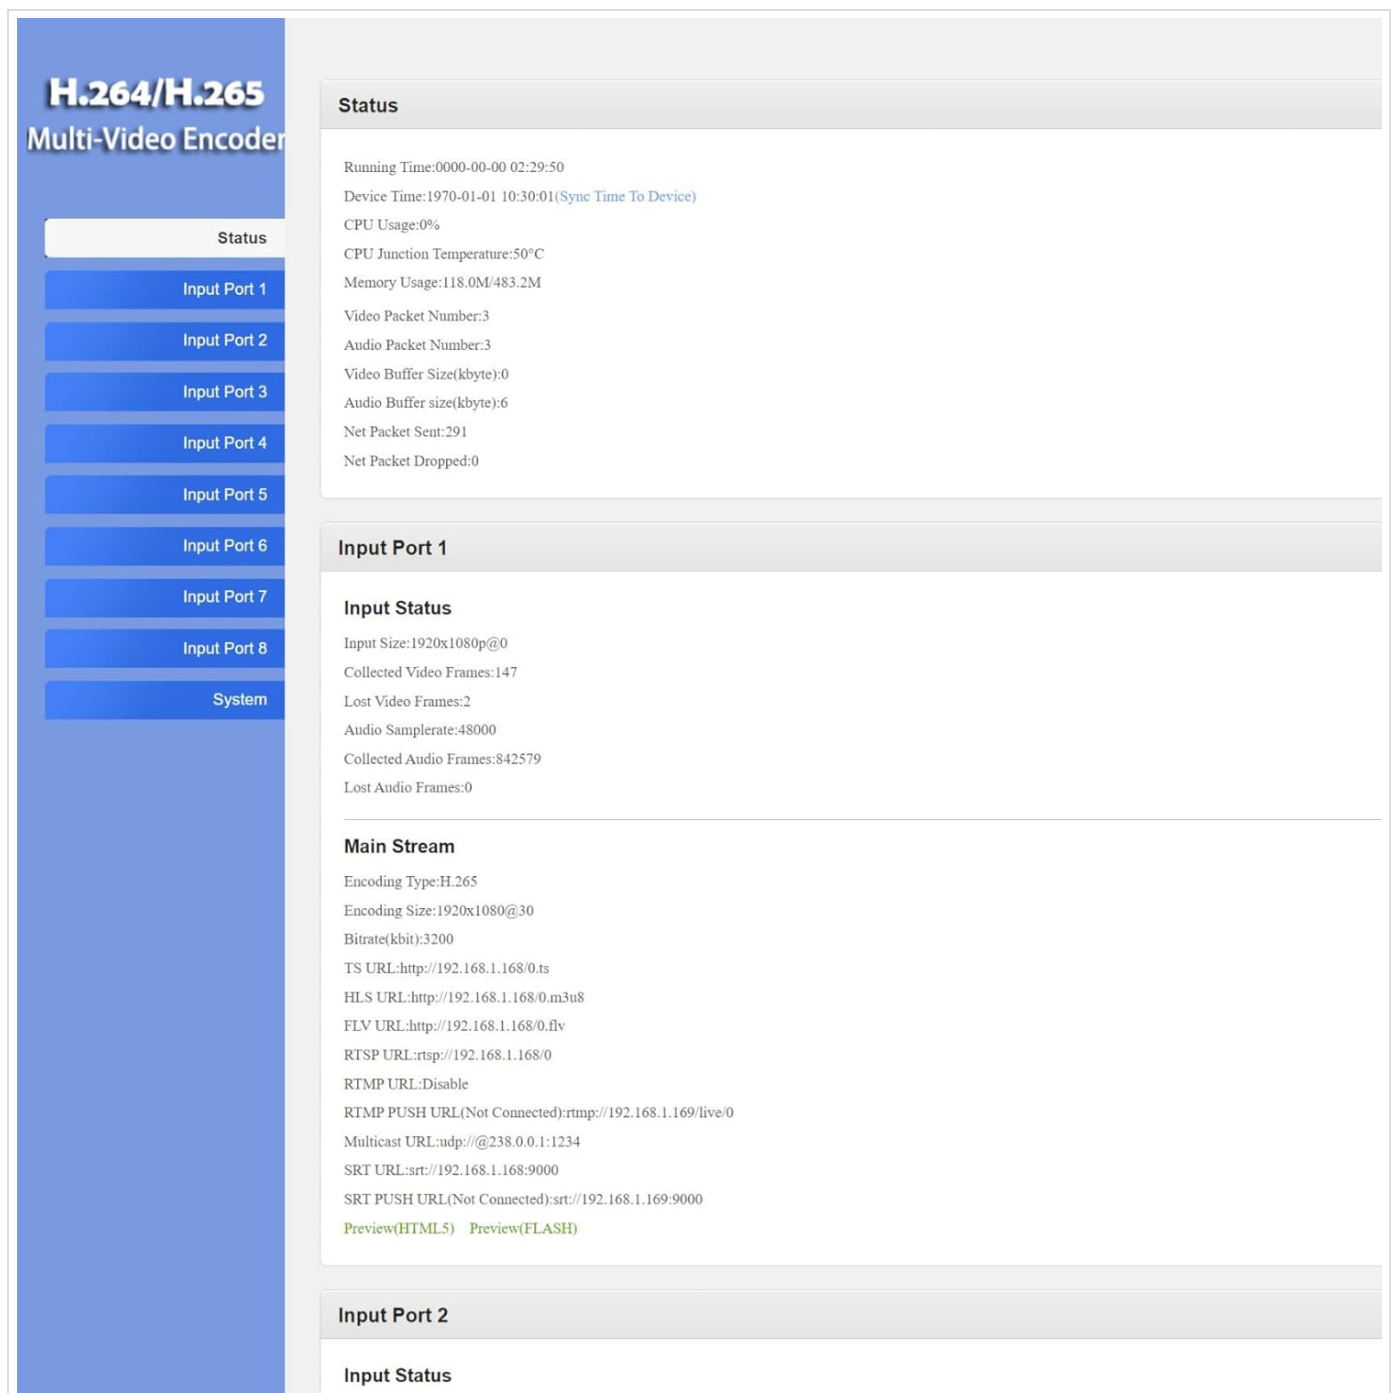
H.264/H.265
Multi-Video Encoder

Status
Input Port 1
Input Port 2
Input Port 3
Input Port 4
Input Port 5
Input Port 6
Input Port 7
Input Port 8
System

Status

Running Time:0000-00-00 02:29:50
Device Time:1970-01-01 10:30:01(Sync Time To Device)
CPU Usage:0%
CPU Junction Temperature:50°C
Memory Usage:118.0M/483.2M
Video Packet Number:3
Audio Packet Number:3
Video Buffer Size(kbyte):0
Audio Buffer size(kbyte):6
Net Packet Sent:291
Net Packet Dropped:0

Input Port 1

Input Status
Input Size:1920x1080p@0
Collected Video Frames:147
Lost Video Frames:2
Audio Samplerate:48000
Collected Audio Frames:842579
Lost Audio Frames:0

Main Stream
Encoding Type:H.265
Encoding Size:1920x1080@30
Bitrate(kbit):3200
TS URL:http://192.168.1.168/0.ts
HLS URL:http://192.168.1.168/0.m3u8
FLV URL:http://192.168.1.168/0.flv
RTSP URL:rtsp://192.168.1.168/0
RTMP URL:Disable
RTMP PUSH URL(Not Connected):rtmp://192.168.1.169/live/0
Multicast URL:udp://@238.0.0.1:1234
SRT URL:srt://192.168.1.168:9000
SRT PUSH URL(Not Connected):srt://192.168.1.169:9000
Preview(HTML5) Preview(FLASH)

Input Port 2

Input Status